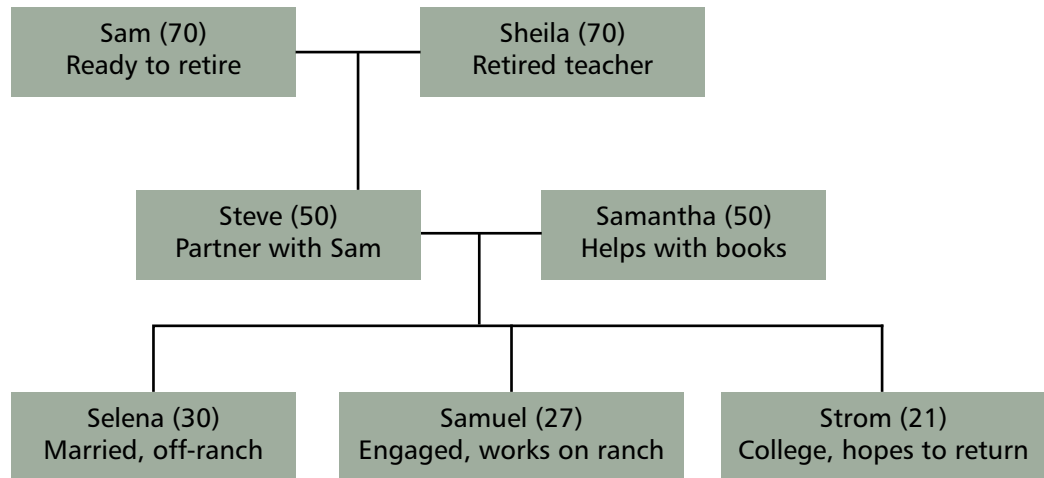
Sam (70)
Ready to retire

Sheila (70)
Retired teacher

Steve (50)
Partner with Sam

Samantha (50)
Helps with books

Selena (30)
Married, off-ranch

Samuel (27)
Engaged, works on ranch

Strom (21)
College, hopes to return